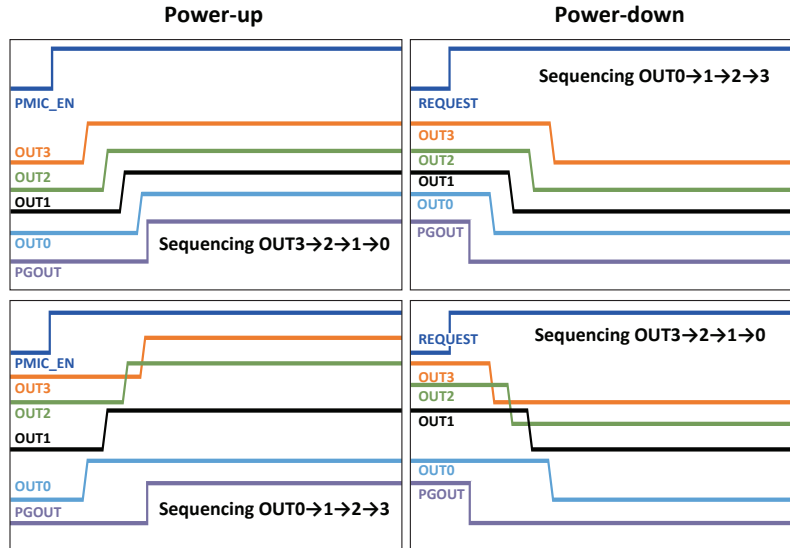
Power-up

PMIC_EN
OUT3
OUT2
OUT1
OUT0
PGOUT
Sequencing OUT3→2→1→0

Power-down

REQUEST
Sequencing OUT0→1→2→3
OUT3
OUT2
OUT1
OUT0
PGOUT

PMIC_EN
OUT3
OUT2
OUT1
OUT0
PGOUT
Sequencing OUT0→1→2→3

REQUEST
Sequencing OUT3→2→1→0
OUT3
OUT2
OUT1
OUT0
PGOUT